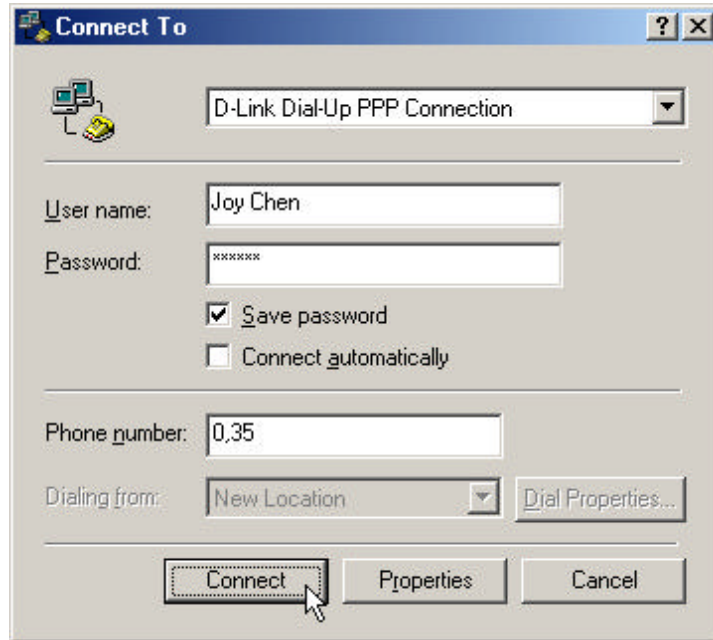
Connect To

?

X

D-Link Dial-Up PPP Connection

User name: Joy Chen

Password: ******

Save password

Connect automatically

Phone number: 0,35

Dialing from: New Location

Dial Properties...

Connect

Properties

Cancel